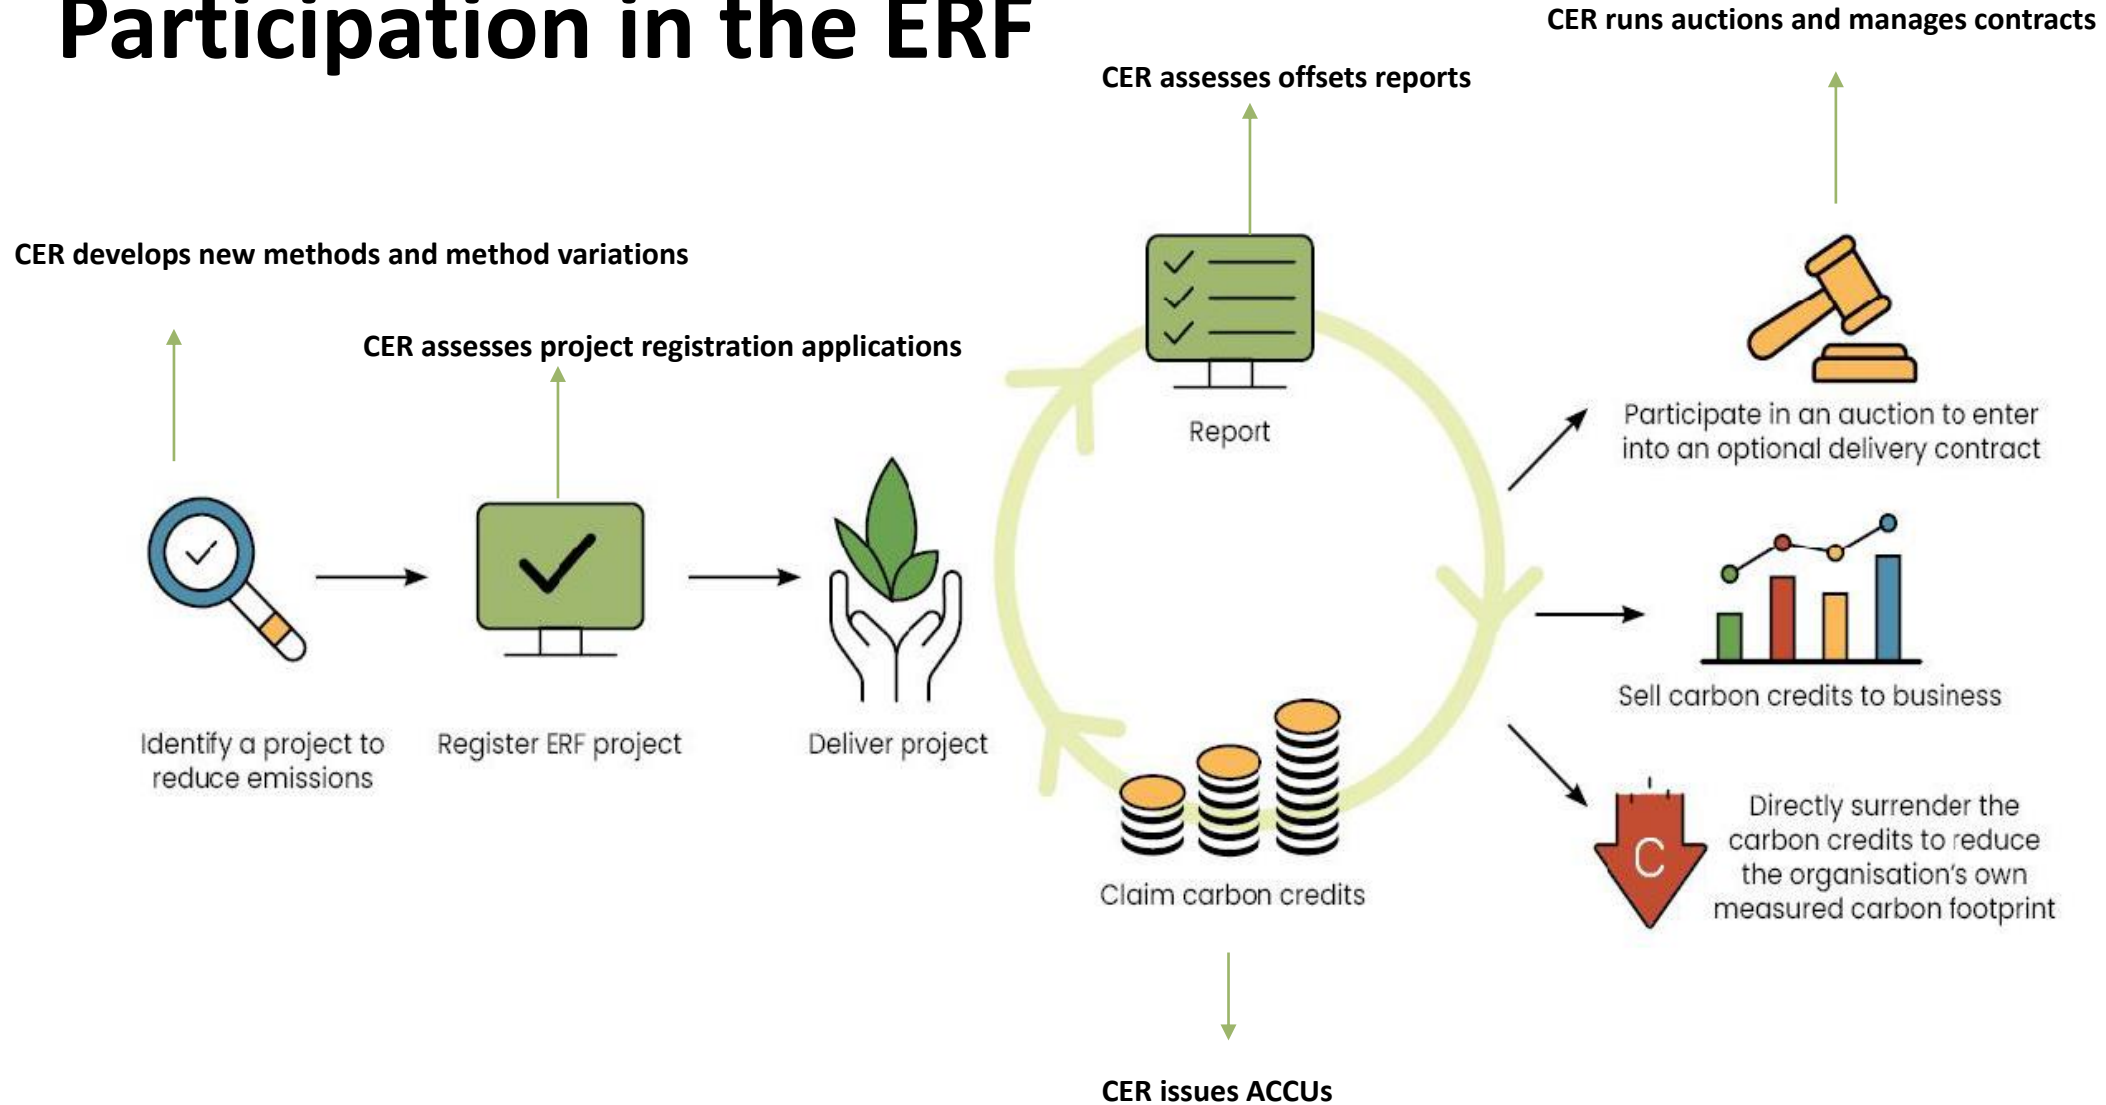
Participation in the ERF

CER runs auctions and manages contracts

CER assesses offsets reports

CER develops new methods and method variations

CER assesses project registration applications

Report

Participate in an auction to enter into an optional delivery contract

Identify a project to reduce emissions

Register ERF project

Deliver project

Sell carbon credits to business

C

Directly surrender the carbon credits to reduce the organisation's own measured carbon footprint

Claim carbon credits

CER issues ACCUs